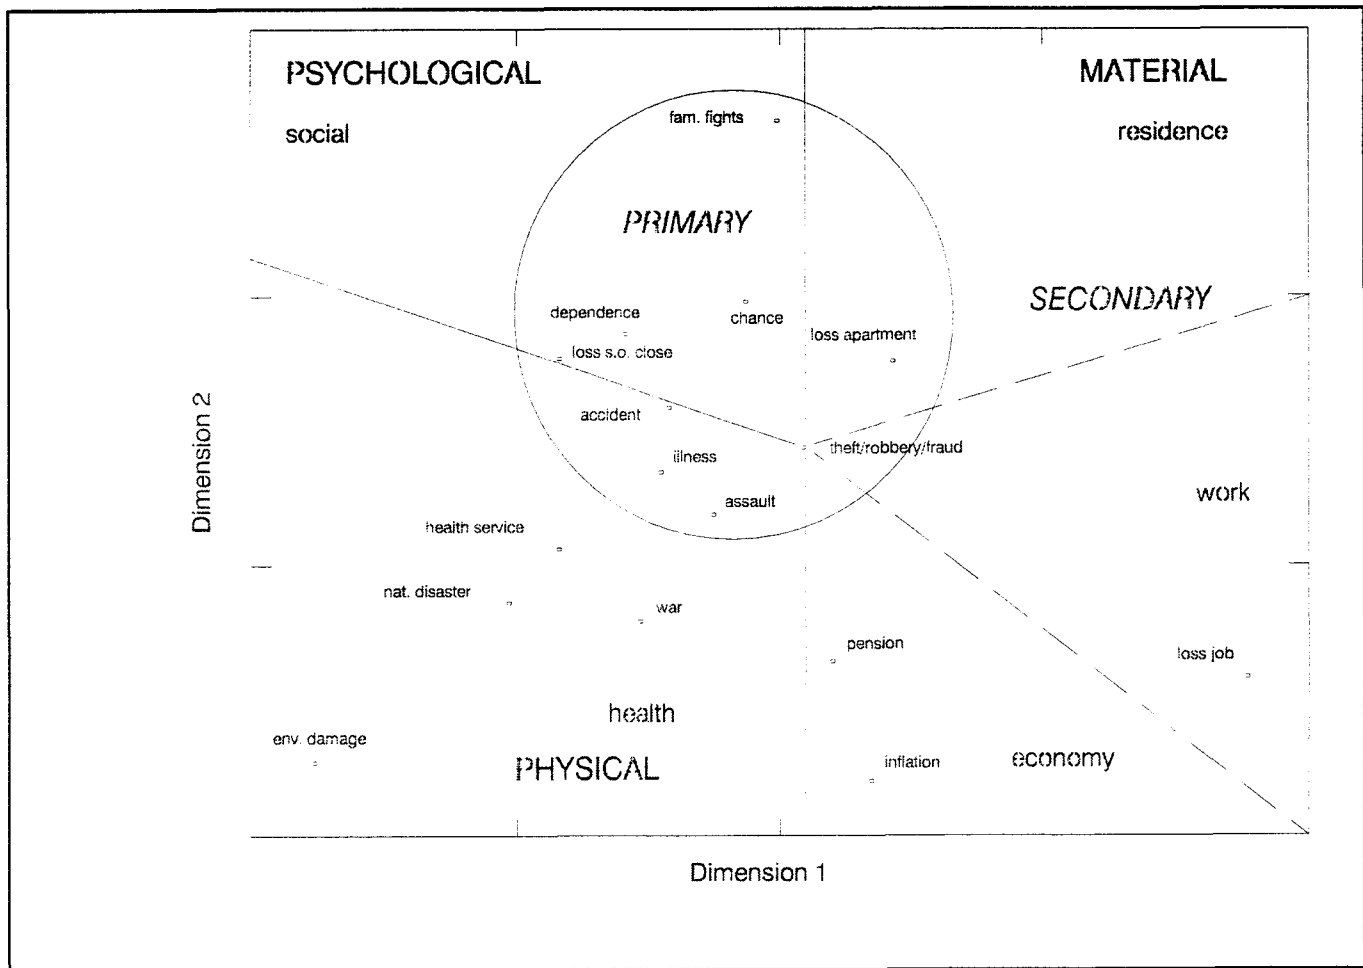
PSYCHOLOGICAL

MATERIAL

social

residence

fam. fights

PRIMARY

SECONDARY

dependence

chance

loss apartment

loss s.o. close

accident

theft/robbery/fraud

illness

work

assault

health service

nat. disaster

war

pension

loss job

health

env. damage

PHYSICAL

inflation

economy

Dimension 2

Dimension 1